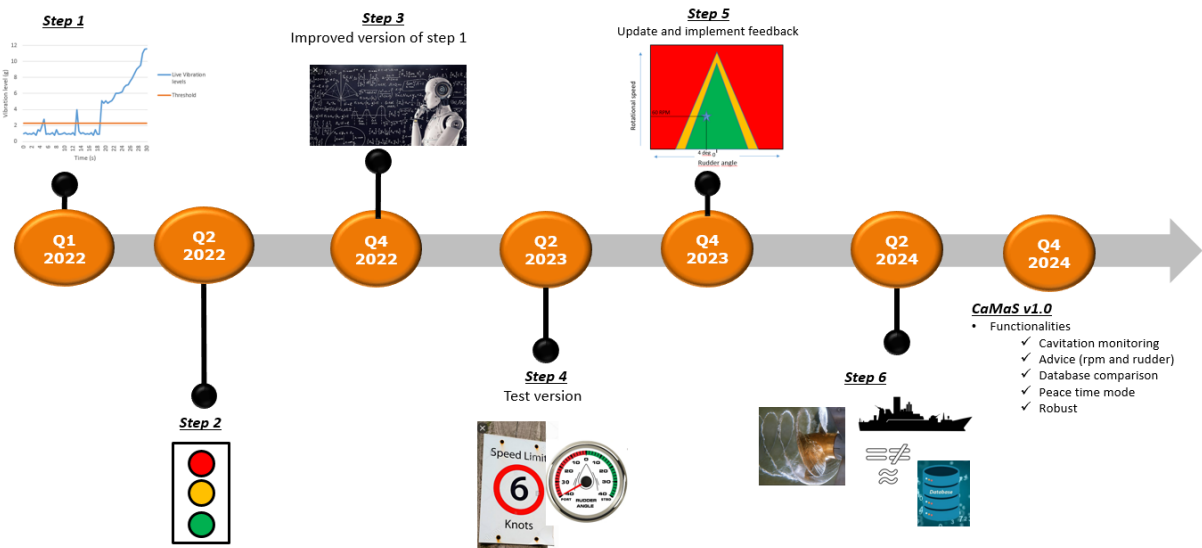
Step 1

Vibration level (g)
12 10 8 6 4 2 0
0 2 4 6 8 10 12 14 16 18 20 22 24 26 28 30
Time (s)
Live Vibration levels
Threshold

Step 3
Improved version of step 1

Step 5
Update and implement feedback

Rotational speed
Rudder angle

Q1 2022

Q2 2022

Q4 2022

Q2 2023

Q4 2023

Q2 2024

Q4 2024

Step 2

Step 4
Test version

Speed Limit
6
Knots

RUDDER ANGLE
PORT STBD
40 30 20 10 0 10 20 30 40

Step 6

Database

CaMaS v1.0
• Functionalities
✓ Cavitation monitoring
✓ Advice (rpm and rudder)
✓ Database comparison
✓ Peace time mode
✓ Robust